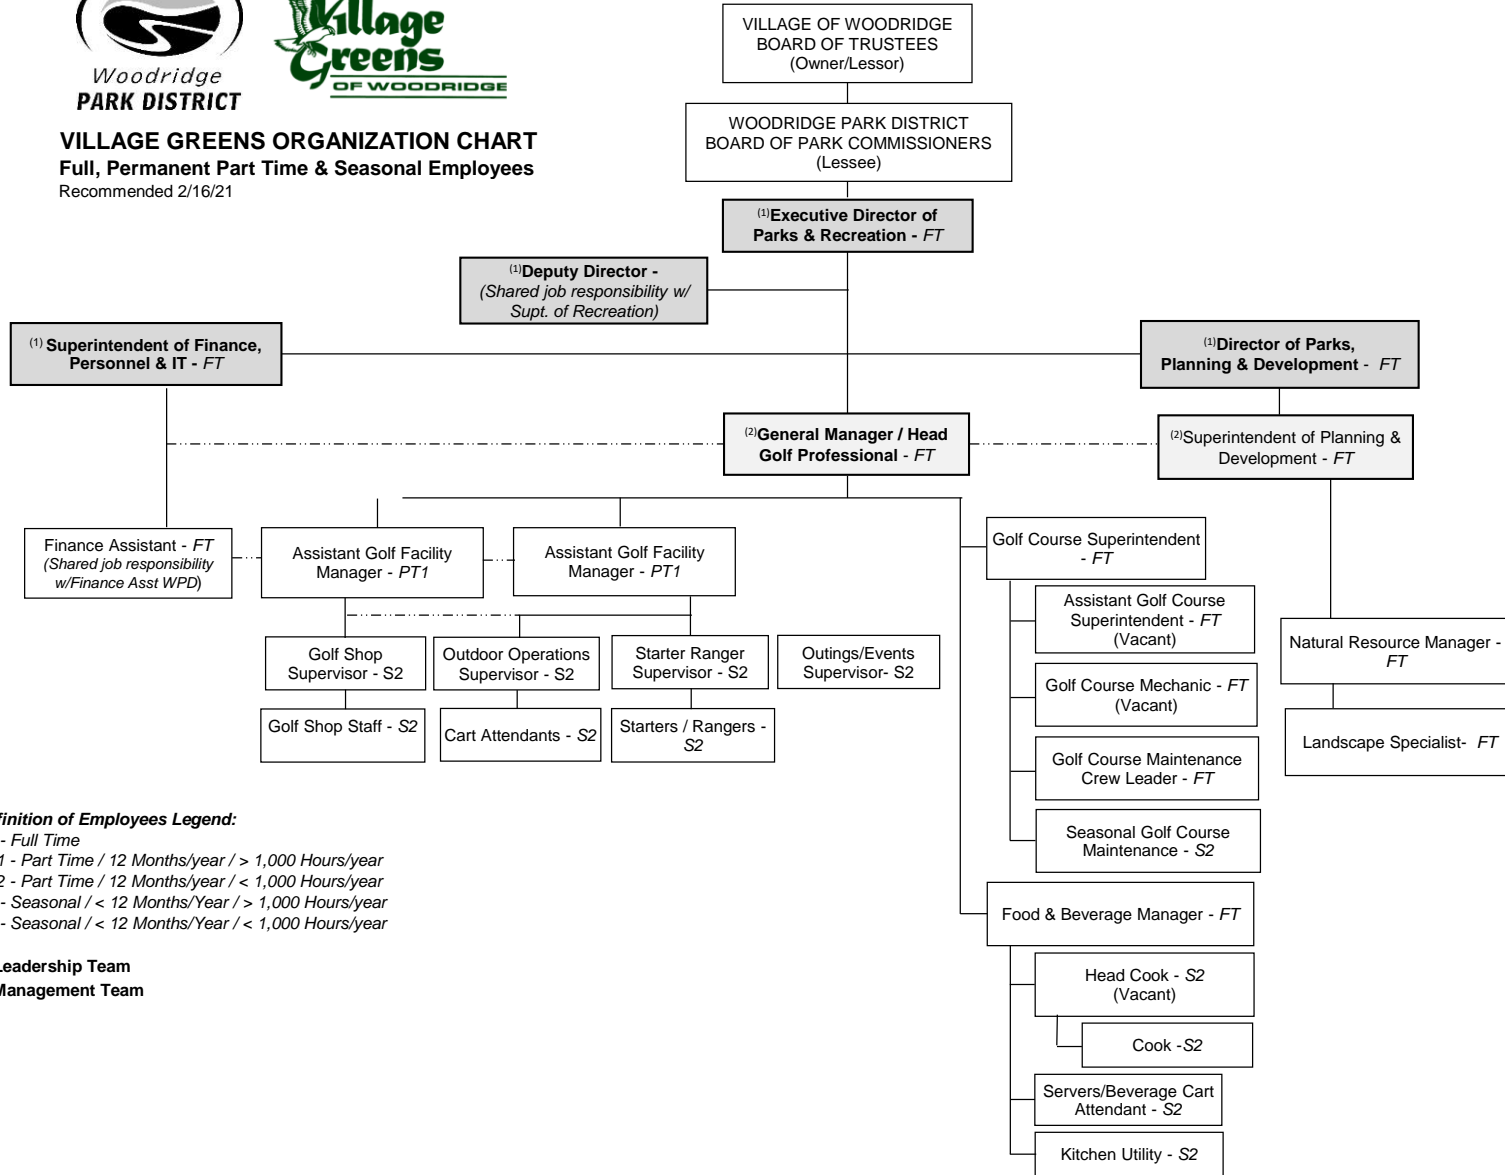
Woodridge PARK DISTRICT

Village Greens OF WOODRIDGE

VILLAGE GREENS ORGANIZATION CHART
Full, Permanent Part Time & Seasonal Employees
Recommended 2/16/21

VILLAGE OF WOODRIDGE BOARD OF TRUSTEES (Owner/Lessor)

WOODRIDGE PARK DISTRICT BOARD OF PARK COMMISSIONERS (Lessee)

$^{(1)}$Executive Director of Parks & Recreation - FT

$^{(1)}$Deputy Director - (Shared job responsibility w/ Supt. of Recreation)

$^{(1)}$ Superintendent of Finance, Personnel & IT - FT

$^{(1)}$Director of Parks, Planning & Development - FT

$^{(2)}$General Manager / Head Golf Professional - FT

$^{(2)}$Superintendent of Planning & Development - FT

Finance Assistant - FT (Shared job responsibility w/Finance Asst WPD)

Assistant Golf Facility Manager - PT1

Assistant Golf Facility Manager - PT1

Golf Course Superintendent - FT

Assistant Golf Course Superintendent - FT (Vacant)

Natural Resource Manager - FT

Golf Shop Supervisor - S2

Outdoor Operations Supervisor - S2

Starter Ranger Supervisor - S2

Outings/Events Supervisor- S2

Golf Course Mechanic - FT (Vacant)

Landscape Specialist- FT

Golf Shop Staff - S2

Cart Attendants - S2

Starters / Rangers - S2

Golf Course Maintenance Crew Leader - FT

Seasonal Golf Course Maintenance - S2

Food & Beverage Manager - FT

Head Cook - S2 (Vacant)

Cook -S2

Servers/Beverage Cart Attendant - S2

Kitchen Utility - S2

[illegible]finition of Employees Legend:
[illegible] - Full Time
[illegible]1 - Part Time / 12 Months/year / > 1,000 Hours/year
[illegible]2 - Part Time / 12 Months/year / < 1,000 Hours/year
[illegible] - Seasonal / < 12 Months/Year / > 1,000 Hours/year
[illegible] - Seasonal / < 12 Months/Year / < 1,000 Hours/year

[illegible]eadership Team
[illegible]anagement Team